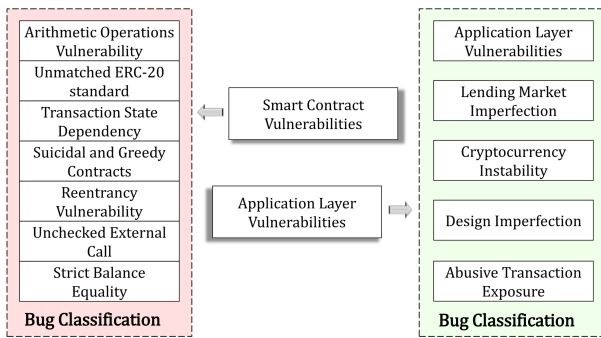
Arithmetic Operations Vulnerability

Unmatched ERC-20 standard

Transaction State Dependency

Suicidal and Greedy Contracts

Reentrancy Vulnerability

Unchecked External Call

Strict Balance Equality

Bug Classification

Smart Contract Vulnerabilities

Application Layer Vulnerabilities

Application Layer Vulnerabilities

Lending Market Imperfection

Cryptocurrency Instability

Design Imperfection

Abusive Transaction Exposure

Bug Classification